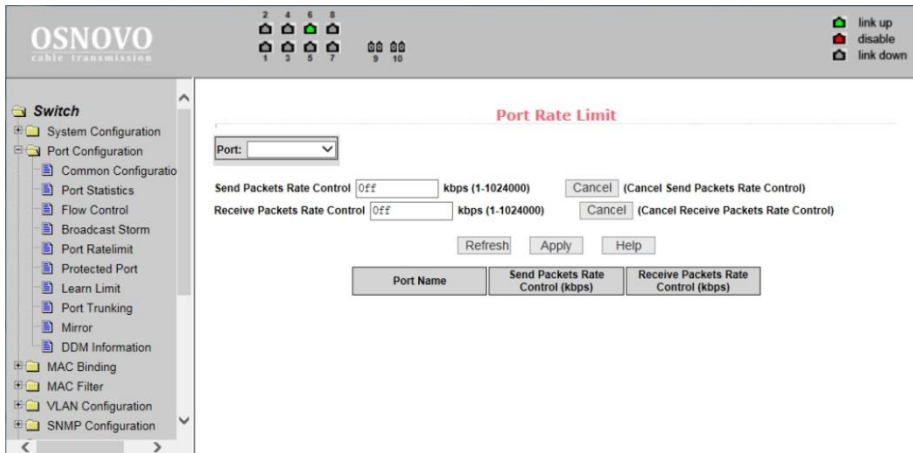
OSNOVO
cable transmission

2 4 6 8
1 3 5 7
9 10

link up
disable
link down

Switch
System Configuration
Port Configuration
Common Configuratio
Port Statistics
Flow Control
Broadcast Storm
Port Ratelimit
Protected Port
Learn Limit
Port Trunking
Mirror
DDM Information
MAC Binding
MAC Filter
VLAN Configuration
SNMP Configuration

Port Rate Limit

Port:

Send Packets Rate Control Off kbps (1-1024000) Cancel (Cancel Send Packets Rate Control)

Receive Packets Rate Control Off kbps (1-1024000) Cancel (Cancel Receive Packets Rate Control)

Refresh Apply Help

| Port Name | Send Packets Rate Control (kbps) | Receive Packets Rate Control (kbps) |
|---|---|---|